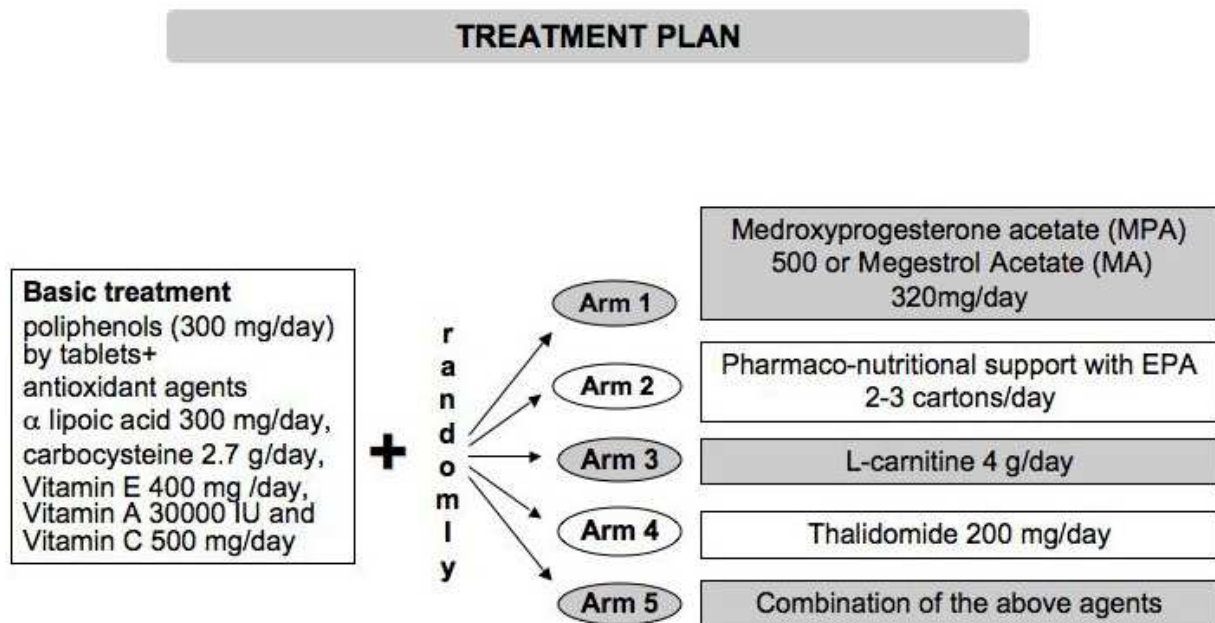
TREATMENT PLAN

**Basic treatment**
poliphenols (300 mg/day) by tablets+
antioxidant agents
$\alpha$ lipoic acid 300 mg/day,
carbocysteine 2.7 g/day,
Vitamin E 400 mg /day,
Vitamin A 30000 IU and
Vitamin C 500 mg/day

+

randomly

Arm 1
Medroxyprogesterone acetate (MPA) 500 or Megestrol Acetate (MA) 320mg/day

Arm 2
Pharmaco-nutritional support with EPA 2-3 cartons/day

Arm 3
L-carnitine 4 g/day

Arm 4
Thalidomide 200 mg/day

Arm 5
Combination of the above agents